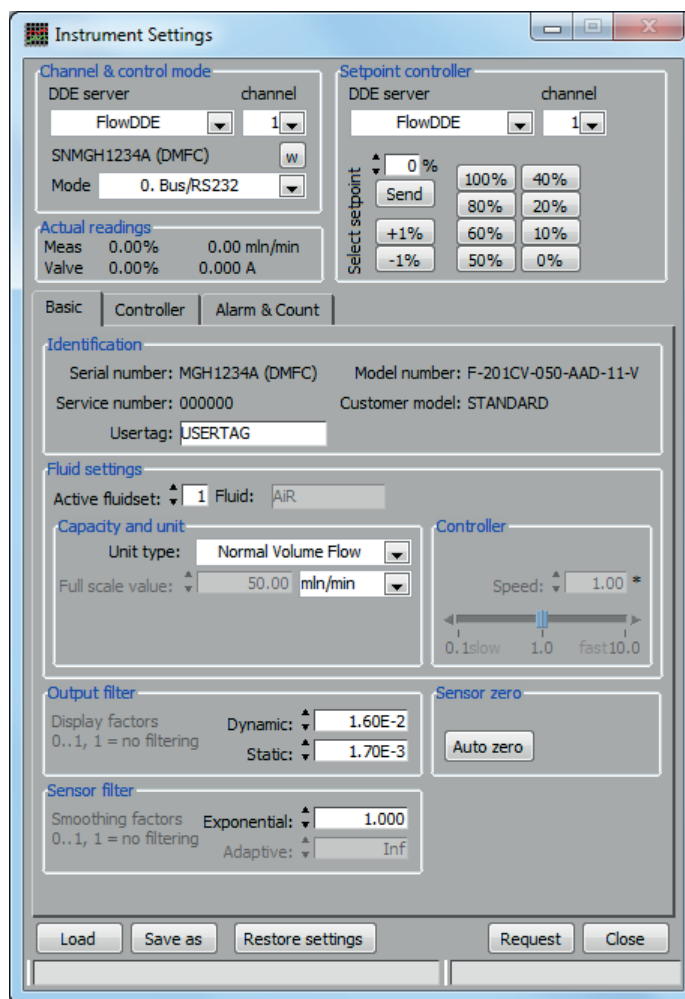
Instrument Settings

Channel & control mode
DDE server channel
FlowDDE 1
SNMGH1234A (DMFC) w
Mode 0. Bus/RS232

Actual readings
Meas 0.00% 0.00 mln/min
Valve 0.00% 0.000 A

Setpoint controller
DDE server channel
FlowDDE 1
Select setpoint
0 %
Send
+1%
-1%
100% 40%
80% 20%
60% 10%
50% 0%

Basic | Controller | Alarm & Count

Identification
Serial number: MGH1234A (DMFC) Model number: F-201CV-050-AAD-11-V
Service number: 000000 Customer model: STANDARD
Usertag: USERTAG

Fluid settings
Active fluidset: 1 Fluid: AiR

Capacity and unit
Unit type: Normal Volume Flow
Full scale value: 50.00 mln/min

Controller
Speed: 1.00 *
0.1slow 1.0 fast10.0

Output filter
Display factors
0..1, 1 = no filtering
Dynamic: 1.60E-2
Static: 1.70E-3

Sensor zero
Auto zero

Sensor filter
Smoothing factors
0..1, 1 = no filtering
Exponential: 1.000
Adaptive: Inf

Load Save as Restore settings Request Close